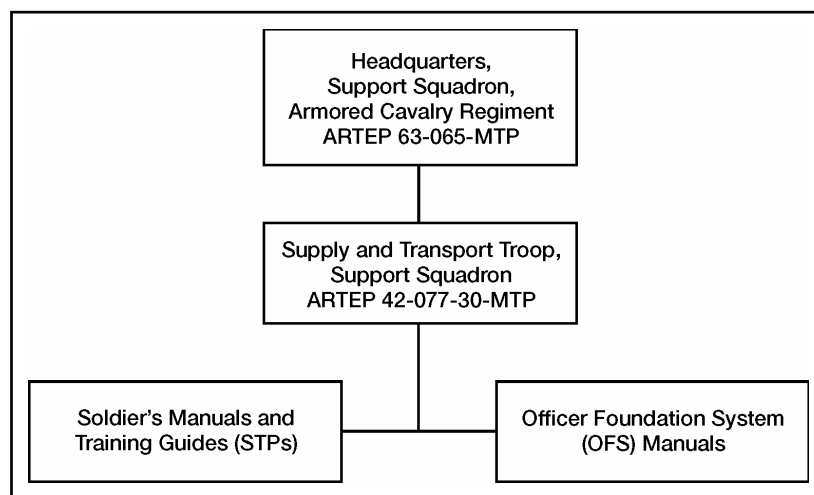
Headquarters,
Support Squadron,
Armored Cavalry Regiment
ARTEP 63-065-MTP

Supply and Transport Troop,
Support Squadron
ARTEP 42-077-30-MTP

Soldier's Manuals and
Training Guides (STPs)

Officer Foundation System
(OFS) Manuals